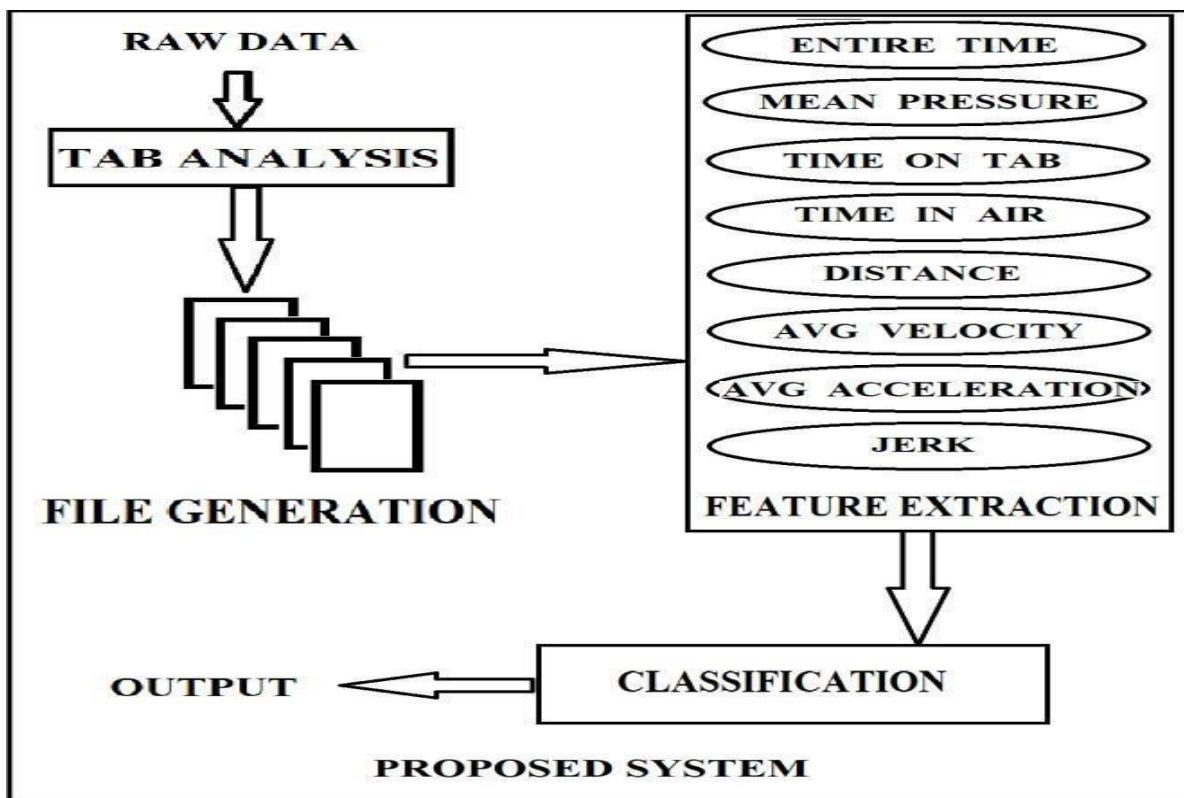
RAW DATA

TAB ANALYSIS

FILE GENERATION

ENTIRE TIME

MEAN PRESSURE

TIME ON TAB

TIME IN AIR

DISTANCE

AVG VELOCITY

AVG ACCELERATION

JERK

FEATURE EXTRACTION

CLASSIFICATION

OUTPUT

PROPOSED SYSTEM